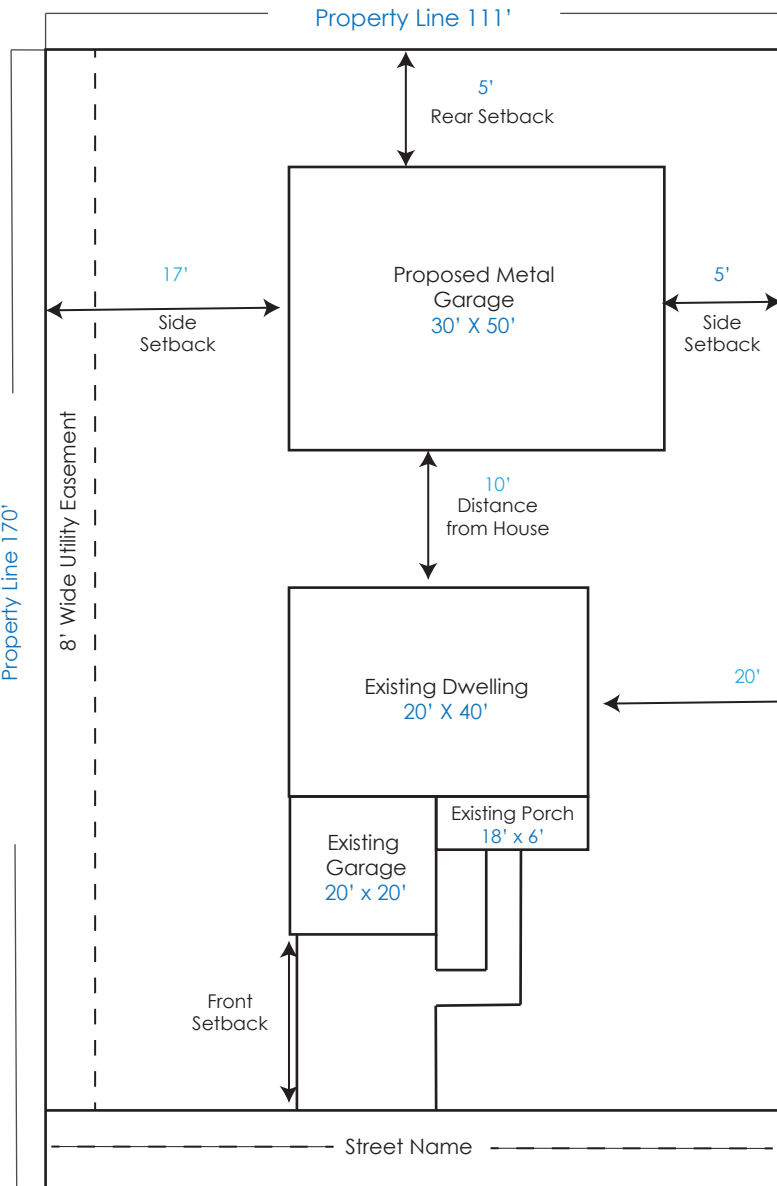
Property Line 111'

5'
Rear Setback

17'
Side Setback

Proposed Metal Garage
30' X 50'

5'
Side Setback

Property Line 170'

8' Wide Utility Easement

10'
Distance from House

Existing Dwelling
20' X 40'

20'

Existing Porch
18' x 6'

Existing Garage
20' x 20'

Front Setback

Street Name